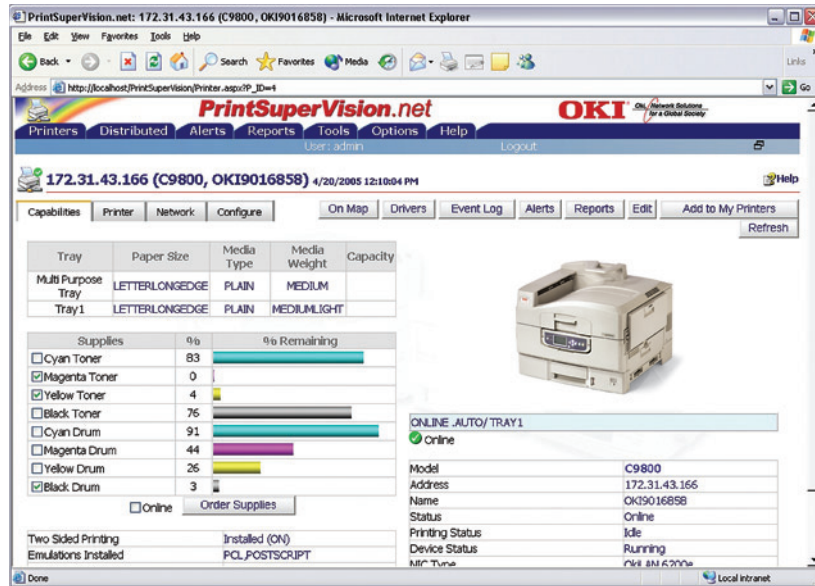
PrintSuperVision.net: 172.31.43.166 (C9800, OKI9016858) - Microsoft Internet Explorer

File Edit View Favorites Tools Help

Back Search Favorites Media

Links

Address http://localhost/PrintSuperVision/Printer.aspx?P_ID=4

Go

PrintSuperVision.net

OKI Network Solutions for a Global Society

Printers Distributed Alerts Reports Tools Options Help

User: admin Logout

172.31.43.166 (C9800, OKI9016858) 4/20/2005 12:10:04 PM

Help

Capabilities Printer Network Configure

On Map Drivers Event Log Alerts Reports Edit Add to My Printers

Refresh

| Tray | Paper Size | Media Type | Media Weight | Capacity |
|---|---|---|---|---|
| Multi Purpose Tray | LETTERLONGEDGE | PLAIN | MEDIUM | |
| Tray1 | LETTERLONGEDGE | PLAIN | MEDIUMLIGHT | |

| Supplies | % | % Remaining |
|---|---|---|
| Cyan Toner | 83 | |
| Magenta Toner | 0 | |
| Yellow Toner | 4 | |
| Black Toner | 76 | |
| Cyan Drum | 91 | |
| Magenta Drum | 44 | |
| Yellow Drum | 26 | |
| Black Drum | 3 | |

Online Order Supplies

| Two Sided Printing | Installed (ON) |
|---|---|
| Emulations Installed | PCL,POSTSCRIPT |

ONLINE .AUTO/ TRAY1

Online

| Model | C9800 |
|---|---|
| Address | 172.31.43.166 |
| Name | OKI9016858 |
| Status | Online |
| Printing Status | Idle |
| Device Status | Running |
| NIC Type | OkiLAN 6200e |

Done

Local intranet